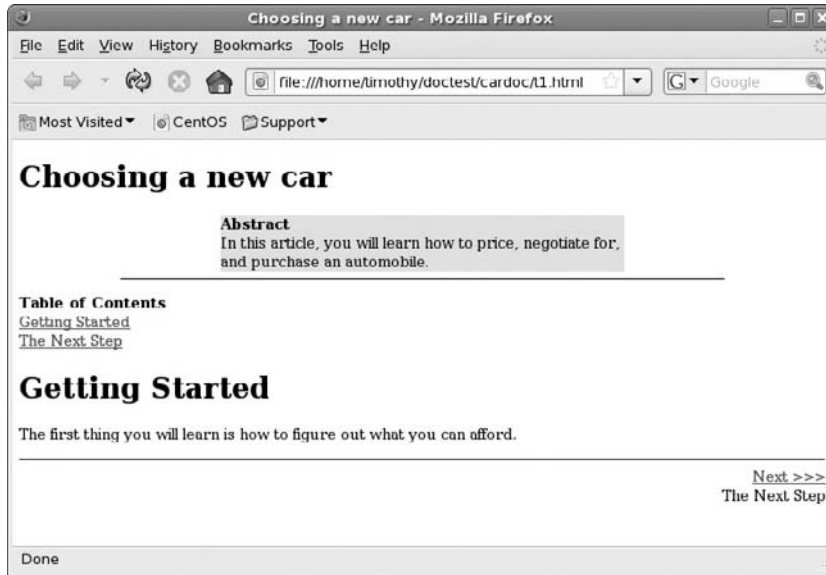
Choosing a new car - Mozilla Firefox

File Edit View History Bookmarks Tools Help

file:///home/timothy/doctest/cardoc/t1.html

Google

Most Visited ▾ CentOS Support ▾

# Choosing a new car

**Abstract**
In this article, you will learn how to price, negotiate for, and purchase an automobile.

**Table of Contents**
Getting Started
The Next Step

# Getting Started

The first thing you will learn is how to figure out what you can afford.

Next >>>
The Next Step

Done